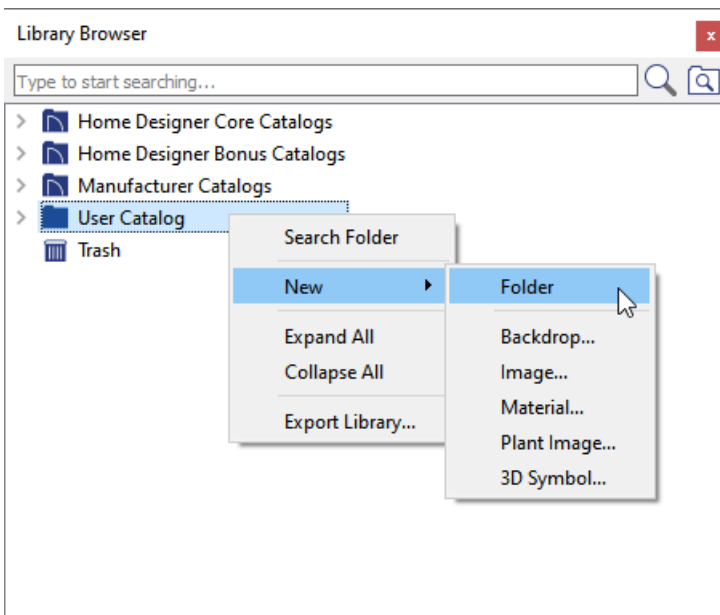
Library Browser

x

Type to start searching...

Home Designer Core Catalogs
Home Designer Bonus Catalogs
Manufacturer Catalogs
User Catalog
Trash

Search Folder
New
Expand All
Collapse All
Export Library...

Folder
Backdrop...
Image...
Material...
Plant Image...
3D Symbol...